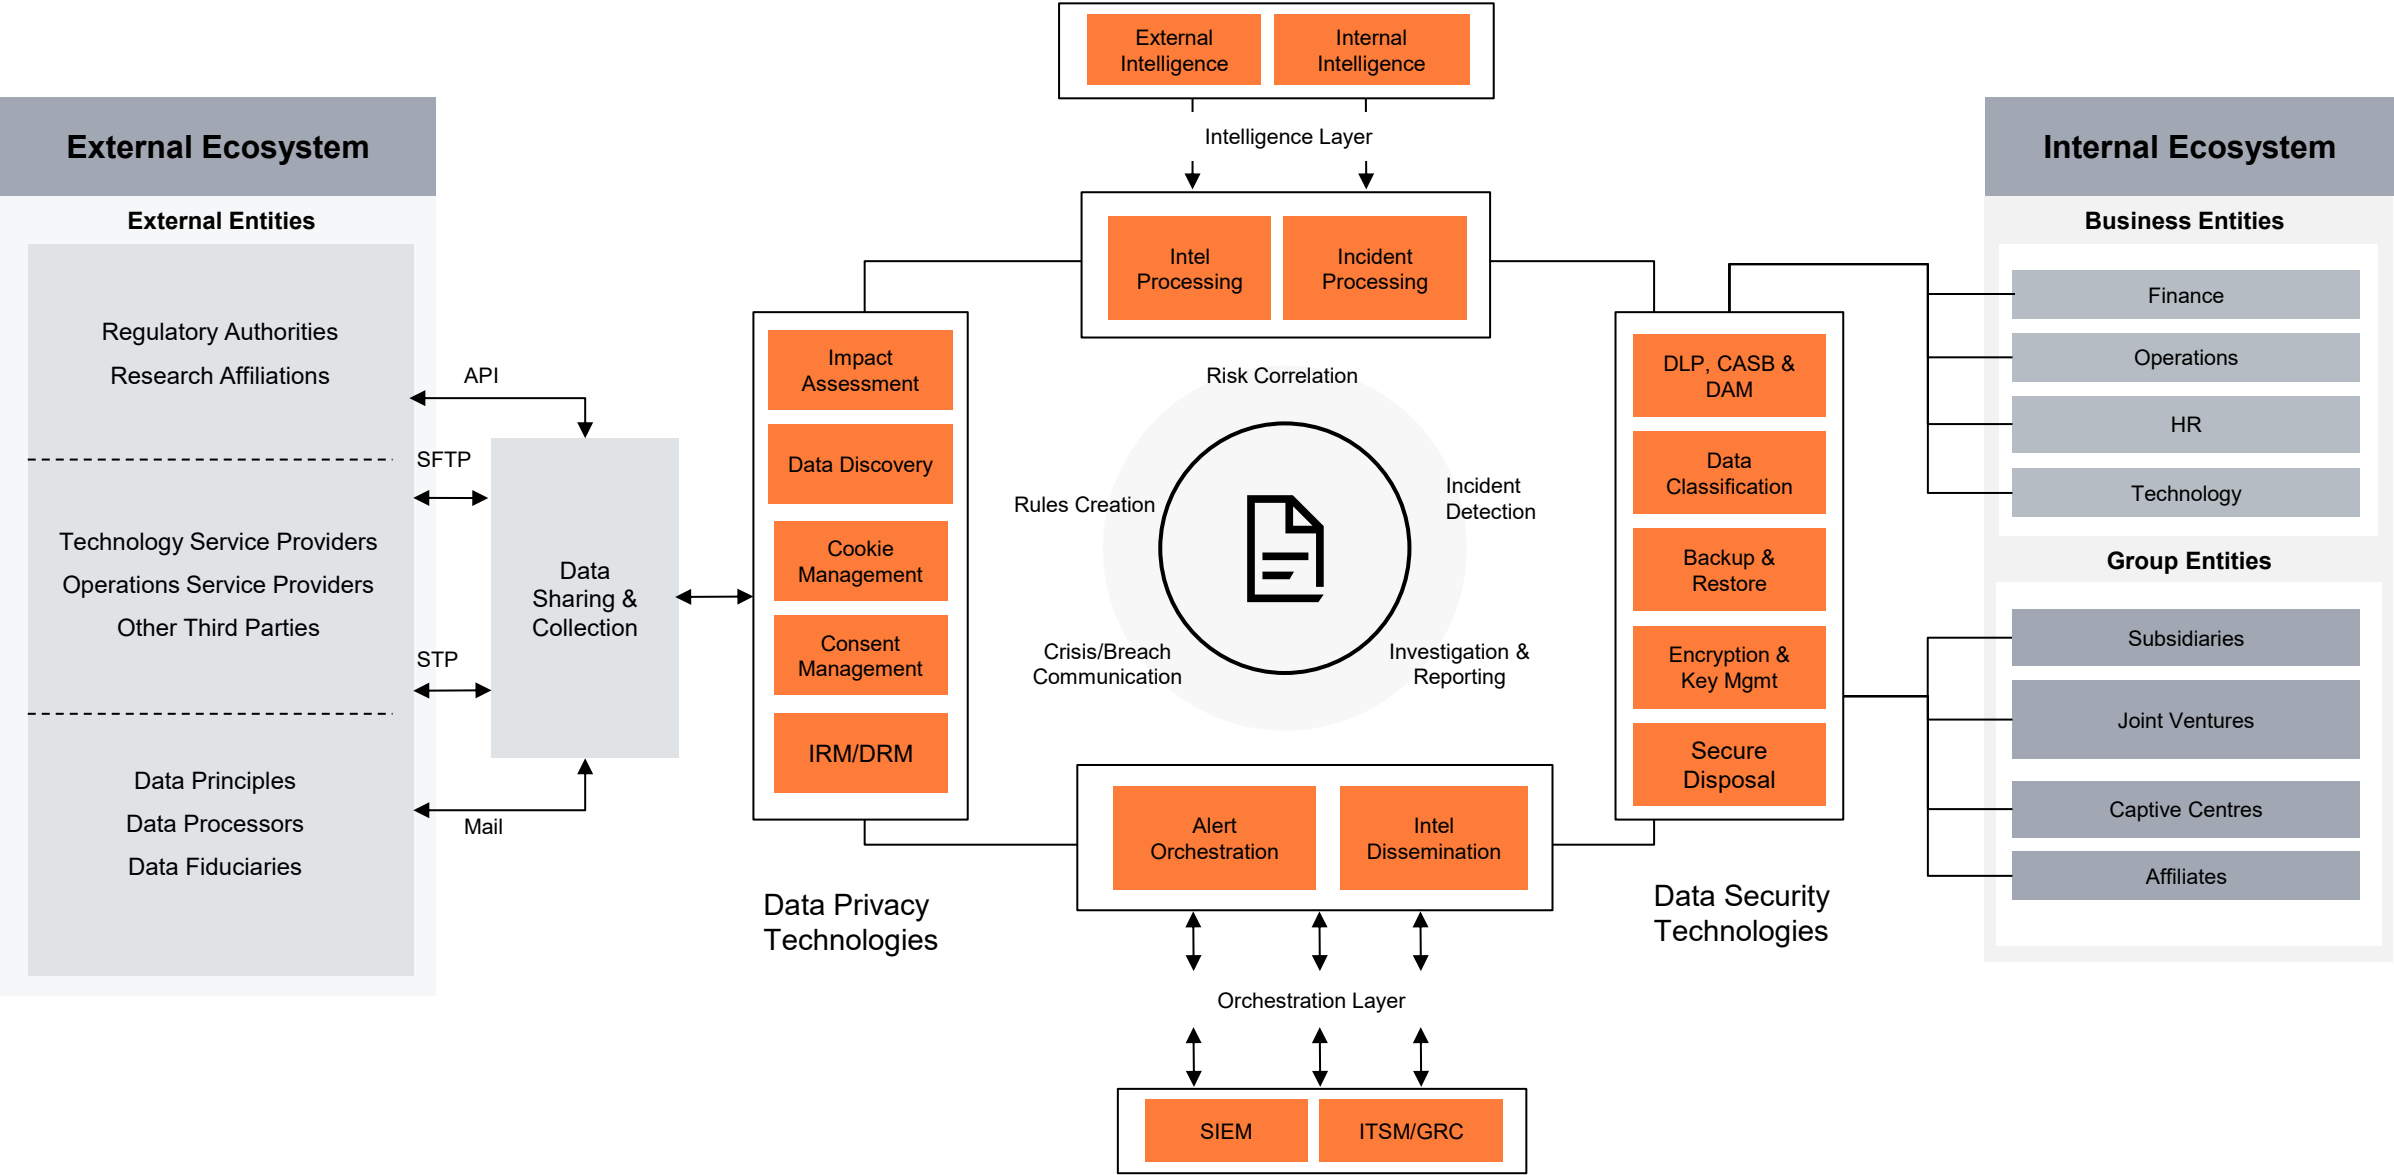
External Intelligence
Internal Intelligence
Intelligence Layer

External Ecosystem
External Entities
Regulatory Authorities
Research Affiliations
Technology Service Providers
Operations Service Providers
Other Third Parties
Data Principles
Data Processors
Data Fiduciaries

API
SFTP
STP
Mail

Data Sharing & Collection

Intel Processing
Incident Processing

Impact Assessment
Data Discovery
Cookie Management
Consent Management
IRM/DRM

Data Privacy Technologies

Risk Correlation
Rules Creation
Incident Detection
Crisis/Breach Communication
Investigation & Reporting

DLP, CASB & DAM
Data Classification
Backup & Restore
Encryption & Key Mgmt
Secure Disposal

Data Security Technologies

Alert Orchestration
Intel Dissemination

Orchestration Layer

SIEM
ITSM/GRC

Internal Ecosystem
Business Entities
Finance
Operations
HR
Technology
Group Entities
Subsidiaries
Joint Ventures
Captive Centres
Affiliates